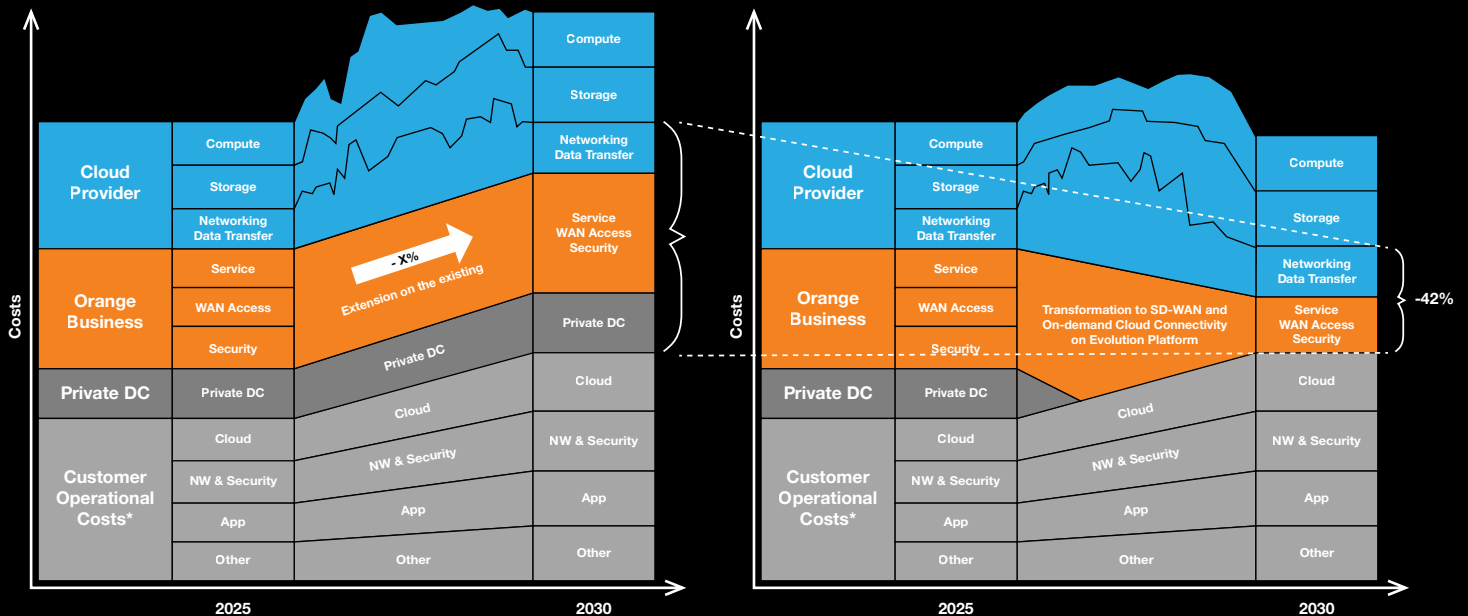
Costs

Cloud Provider
Compute
Storage
Networking Data Transfer
Orange Business
Service
WAN Access
Security
Private DC
Private DC
Customer Operational Costs*
Cloud
NW & Security
App
Other

- X%
Extension on the existing
Private DC
Cloud
NW & Security
App
Other

Compute
Storage
Networking Data Transfer
Service WAN Access Security
Private DC
Cloud
NW & Security
App
Other

2025
2030

Costs

Cloud Provider
Compute
Storage
Networking Data Transfer
Orange Business
Service
WAN Access
Security
Private DC
Private DC
Customer Operational Costs*
Cloud
NW & Security
App
Other

Transformation to SD-WAN and On-demand Cloud Connectivity on Evolution Platform
Cloud
NW & Security
App
Other

Compute
Storage
Networking Data Transfer
Service WAN Access Security
Cloud
NW & Security
App
Other

-42%

2025
2030